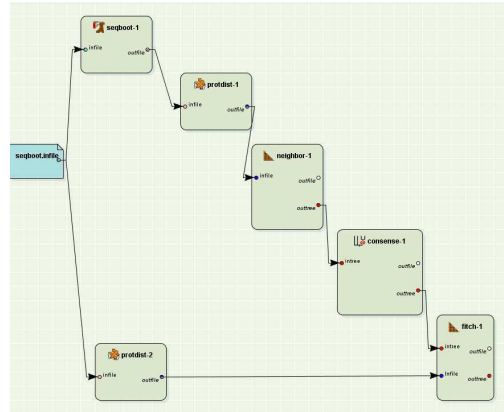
seqboot-1
infile
outfile

protdist-1
infile
outfile

seqboot.infile

neighbor-1
infile
outfile
outtree

consense-1
intree
outfile
outtree

protdist-2
infile
outfile

fitch-1
intree
outfile
infile
outtree